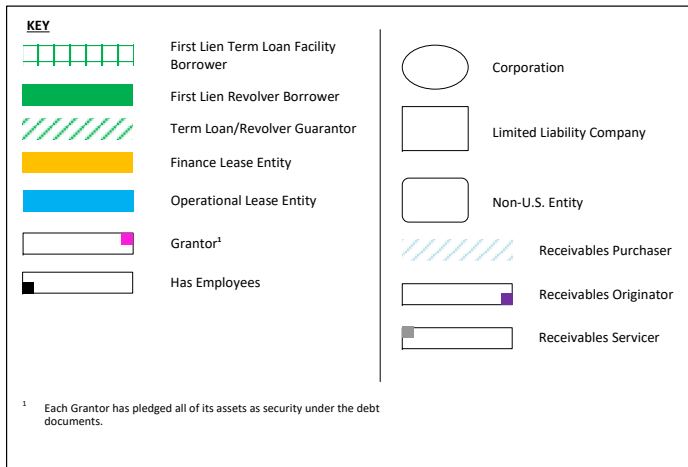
KEY

First Lien Term Loan Facility Borrower

First Lien Revolver Borrower

Term Loan/Revolver Guarantor

Finance Lease Entity

Operational Lease Entity

Grantor$^1$

Has Employees

Corporation

Limited Liability Company

Non-U.S. Entity

Receivables Purchaser

Receivables Originator

Receivables Servicer

$^1$ Each Grantor has pledged all of its assets as security under the debt documents.